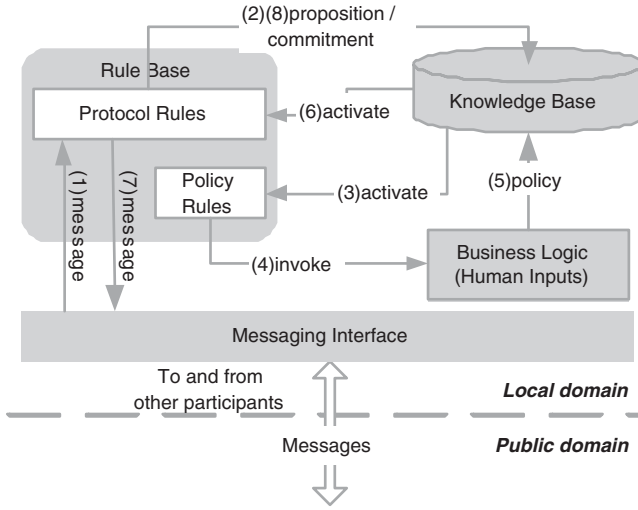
(2)(8)proposition / commitment

Rule Base

Protocol Rules

(6)activate

Knowledge Base

Policy Rules

(3)activate

(5)policy

(1)message

(7)message

(4)invoke

Business Logic (Human Inputs)

Messaging Interface

To and from other participants

*Local domain*

Messages

*Public domain*